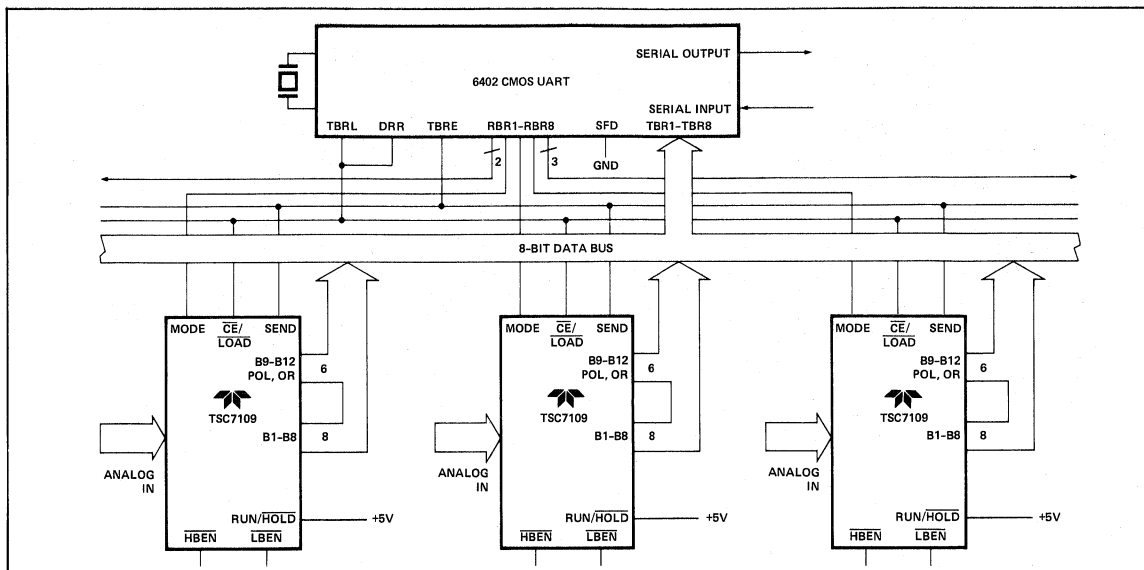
SERIAL OUTPUT

6402 CMOS UART

SERIAL INPUT

TBRL DRR TBRE RBR1–RBR8 SFD TBR1–TBR8

2 3

GND

8-BIT DATA BUS

MODE $\overline{CE}$/ $\overline{LOAD}$ SEND

B9–B12 POL, OR

6

TSC7109

B1–B8

8

ANALOG IN

RUN/$\overline{HOLD}$ +5V

$\overline{HBEN}$ $\overline{LBEN}$

MODE $\overline{CE}$/ $\overline{LOAD}$ SEND

B9–B12 POL, OR

6

TSC7109

B1–B8

8

ANALOG IN

RUN/$\overline{HOLD}$ +5V

$\overline{HBEN}$ $\overline{LBEN}$

MODE $\overline{CE}$/ $\overline{LOAD}$ SEND

B9–B12 POL, OR

6

TSC7109

B1–B8

8

ANALOG IN

RUN/$\overline{HOLD}$ +5V

$\overline{HBEN}$ $\overline{LBEN}$